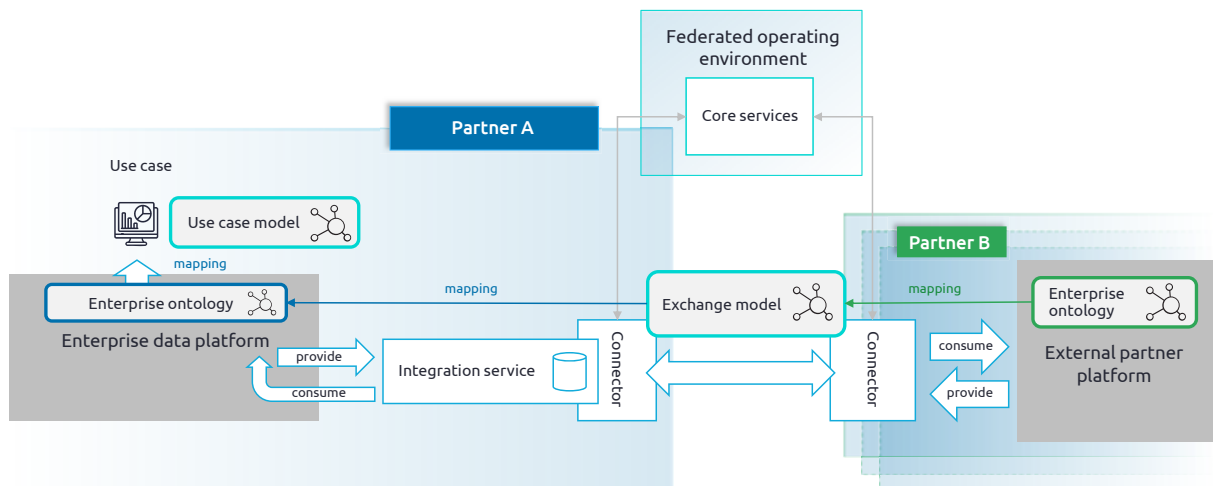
Federated operating environment

Core services

Partner A

Use case

Use case model

mapping

Enterprise ontology

Enterprise data platform

mapping

Exchange model

provide

consume

Integration service

Connector

Partner B

mapping

Enterprise ontology

Connector

consume

provide

External partner platform